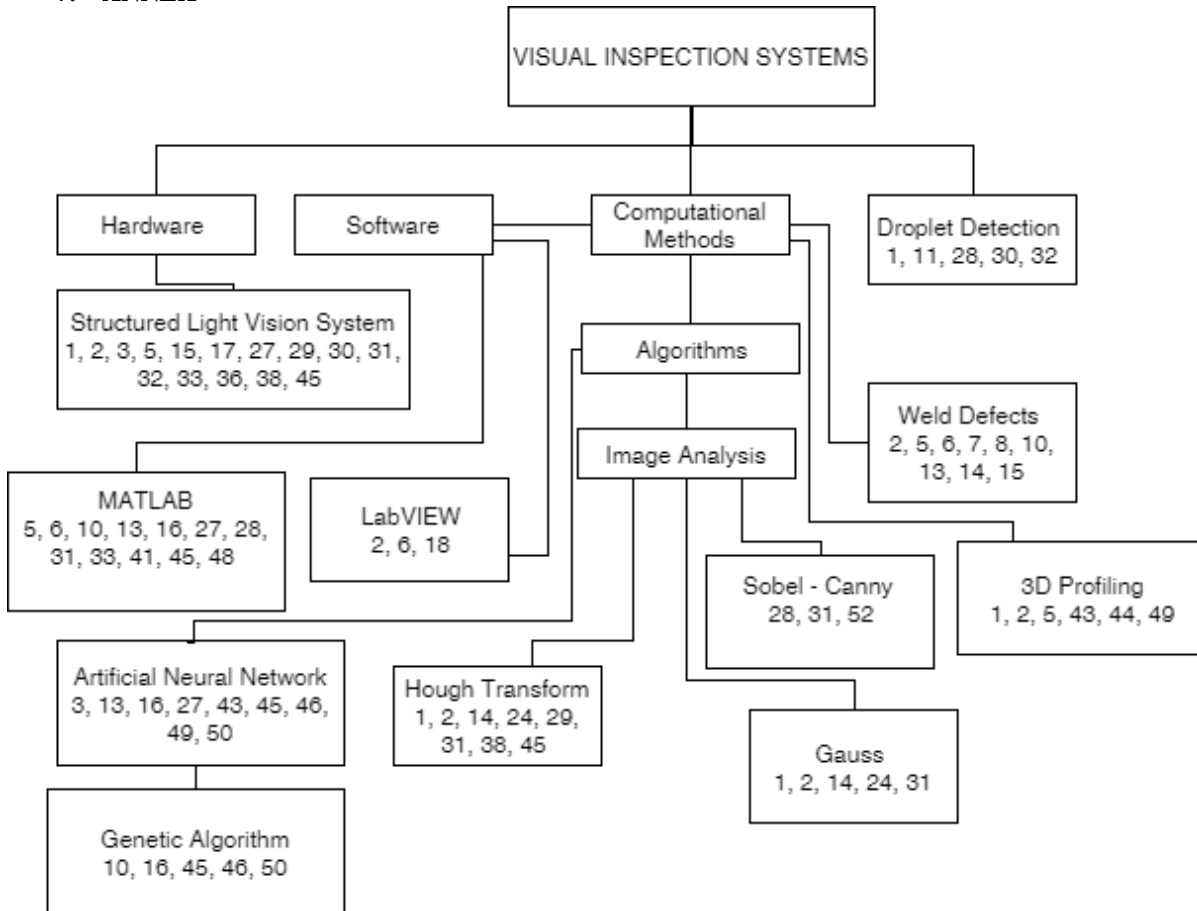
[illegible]

VISUAL INSPECTION SYSTEMS

Hardware

Software

Computational Methods

Droplet Detection
1, 11, 28, 30, 32

Structured Light Vision System
1, 2, 3, 5, 15, 17, 27, 29, 30, 31, 32, 33, 36, 38, 45

Algorithms

Weld Defects
2, 5, 6, 7, 8, 10, 13, 14, 15

Image Analysis

MATLAB
5, 6, 10, 13, 16, 27, 28, 31, 33, 41, 45, 48

LabVIEW
2, 6, 18

Sobel - Canny
28, 31, 52

3D Profiling
1, 2, 5, 43, 44, 49

Artificial Neural Network
3, 13, 16, 27, 43, 45, 46, 49, 50

Hough Transform
1, 2, 14, 24, 29, 31, 38, 45

Gauss
1, 2, 14, 24, 31

Genetic Algorithm
10, 16, 45, 46, 50